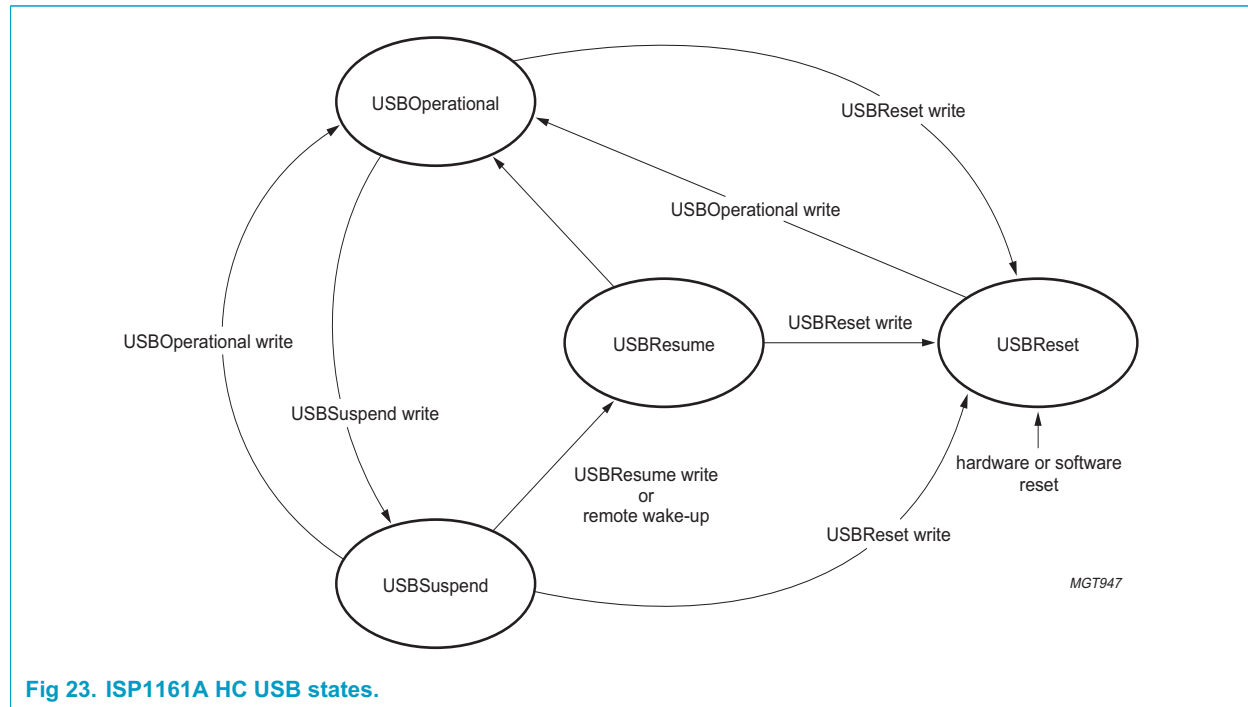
USBOperational

USBReset write

USBOperational write

USBOperational write

USBResume

USBReset write

USBReset

USBSuspend write

USBResume write
or
remote wake-up

hardware or software reset

USBReset write

USBSuspend

MGT947

Fig 23. ISP1161A HC USB states.